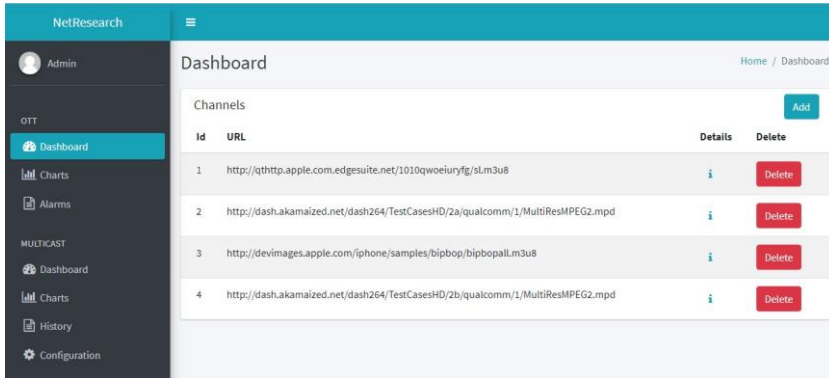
NetResearch

≡

Admin

OTT

Dashboard

Charts

Alarms

MULTICAST

Dashboard

Charts

History

Configuration

Dashboard

Home / Dashboard

Channels

Add

| Id | URL | Details | Delete |
|---|---|---|---|
| 1 | http://qthttp.apple.com.edgesuite.net/1010qwoeiuryfg/sl.m3u8 | i | Delete |
| 2 | http://dash.akamaized.net/dash264/TestCasesHD/2a/qualcomm/1/MultiResMPEG2.mpd | i | Delete |
| 3 | http://devimages.apple.com/iphone/samples/bipbop/bipbopall.m3u8 | i | Delete |
| 4 | http://dash.akamaized.net/dash264/TestCasesHD/2b/qualcomm/1/MultiResMPEG2.mpd | i | Delete |